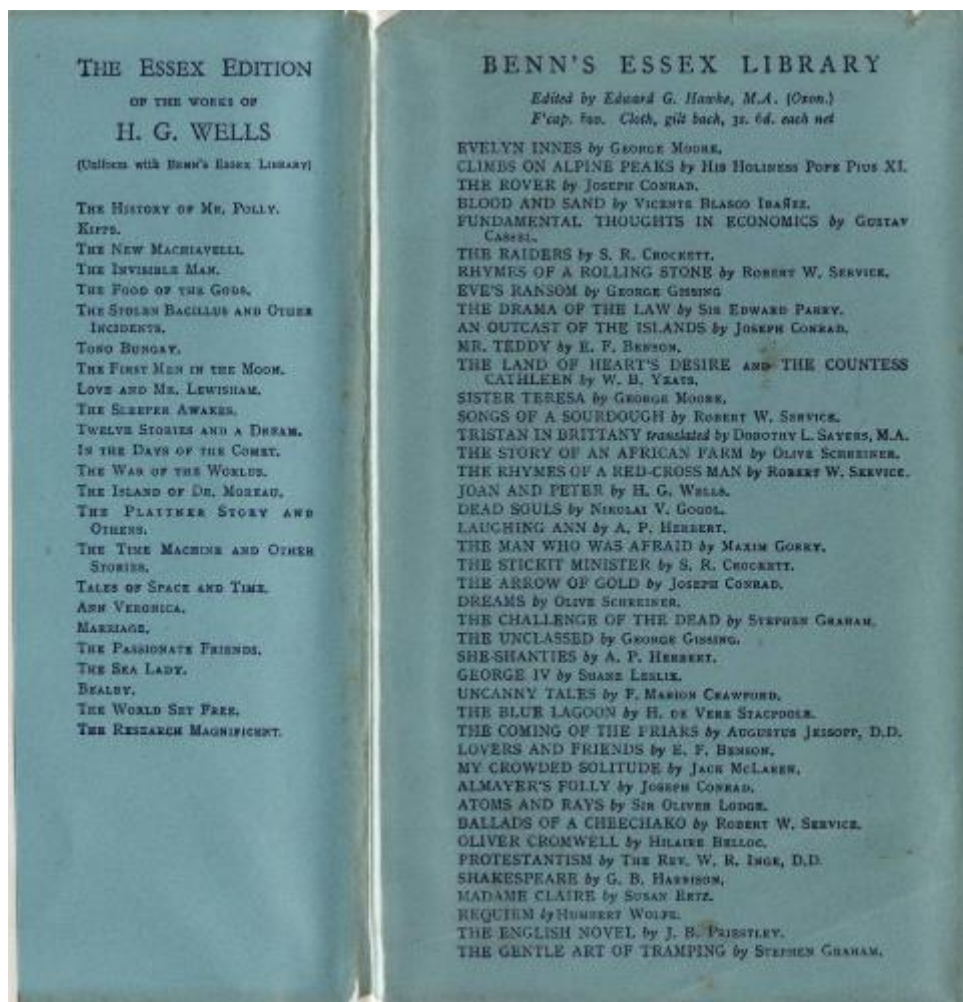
THE ESSEX EDITION

OF THE WORKS OF

H. G. WELLS

(Uniform with Benn's Essex Library)

THE HISTORY OF MR. POLLY.
KIPPS.
THE NEW MACHIAVELLI.
THE INVISIBLE MAN.
THE FOOD OF THE GODS.
THE STOLEN BACILLUS AND OTHER INCIDENTS.
TONO BUNGAY.
THE FIRST MEN IN THE MOON.
LOVE AND MR. LEWISHAM.
THE SLEEPER AWAKES.
TWELVE STORIES AND A DREAM.
IN THE DAYS OF THE COMET.
THE WAR OF THE WORLDS.
THE ISLAND OF DR. MOREAU.
THE PLATTNER STORY AND OTHERS.
THE TIME MACHINE AND OTHER STORIES.
TALES OF SPACE AND TIME.
ANN VERONICA.
MARRIAGE.
THE PASSIONATE FRIENDS.
THE SEA LADY.
BEALBY.
THE WORLD SET FREE.
THE RESEARCH MAGNIFICENT.

BENN'S ESSEX LIBRARY

Edited by Edward G. Hawke, M.A. (Oxon.)
F'cap. 8vo. Cloth, gilt back, 3s. 6d. each net

EVELYN INNES by GEORGE MOORE.
CLIMBS ON ALPINE PEAKS by HIS HOLINESS POPE PIUS XI.
THE ROVER by JOSEPH CONRAD.
BLOOD AND SAND by VICENTE BLASCO IBAÑEZ.
FUNDAMENTAL THOUGHTS IN ECONOMICS by GUSTAV CASSEL.
THE RAIDERS by S. R. CROCKETT.
RHYMES OF A ROLLING STONE by ROBERT W. SERVICE.
EVE'S RANSOM by GEORGE GISSING
THE DRAMA OF THE LAW by SIR EDWARD PARRY.
AN OUTCAST OF THE ISLANDS by JOSEPH CONRAD.
MR. TEDDY by E. F. BENSON.
THE LAND OF HEART'S DESIRE AND THE COUNTESS CATHLEEN by W. B. YEATS.
SISTER TERESA by GEORGE MOORE.
SONGS OF A SOURDOUGH by ROBERT W. SERVICE.
TRISTAN IN BRITTANY translated by DOROTHY L. SAYERS, M.A.
THE STORY OF AN AFRICAN FARM by OLIVE SCHREINER.
THE RHYMES OF A RED-CROSS MAN by ROBERT W. SERVICE.
JOAN AND PETER by H. G. WELLS.
DEAD SOULS by NIKOLAI V. GOGOL.
LAUGHING ANN by A. P. HERBERT.
THE MAN WHO WAS AFRAID by MAXIM GORKY.
THE STICKIT MINISTER by S. R. CROCKETT.
THE ARROW OF GOLD by JOSEPH CONRAD.
DREAMS by OLIVE SCHREINER.
THE CHALLENGE OF THE DEAD by STEPHEN GRAHAM.
THE UNCLASSED by GEORGE GISSING.
SHE-SHANTIES by A. P. HERBERT.
GEORGE IV by SHANE LESLIE.
UNCANNY TALES by F. MARION CRAWFORD.
THE BLUE LAGOON by H. DE VERE STACPOOLE.
THE COMING OF THE FRIARS by AUGUSTUS JESSOPP, D.D.
LOVERS AND FRIENDS by E. F. BENSON.
MY CROWDED SOLITUDE by JACK MCLAREN.
ALMAYER'S FOLLY by JOSEPH CONRAD.
ATOMS AND RAYS by SIR OLIVER LODGE.
BALLADS OF A CHEECHAKO by ROBERT W. SERVICE.
OLIVER CROMWELL by HILAIRE BELLOC.
PROTESTANTISM by THE REV. W. R. INGE, D.D.
SHAKESPEARE by G. B. HARRISON.
MADAME CLAIRE by SUSAN ERTZ.
REQUIEM by HUMBERT WOLFE.
THE ENGLISH NOVEL by J. B. PRIESTLEY.
THE GENTLE ART OF TRAMPING by STEPHEN GRAHAM.